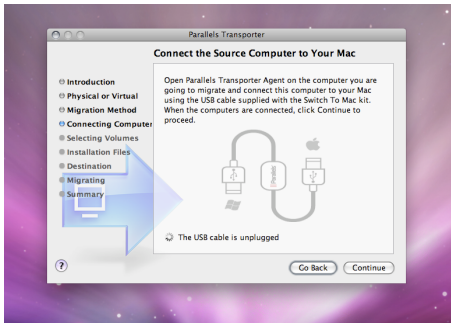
Parallels Transporter

Connect the Source Computer to Your Mac

Introduction
Physical or Virtual
Migration Method
Connecting Computer
Selecting Volumes
Installation Files
Destination
Migrating
Summary

Open Parallels Transporter Agent on the computer you are going to migrate and connect this computer to your Mac using the USB cable supplied with the Switch To Mac kit. When the computers are connected, click Continue to proceed.

Parallels

The USB cable is unplugged

?

Go Back

Continue